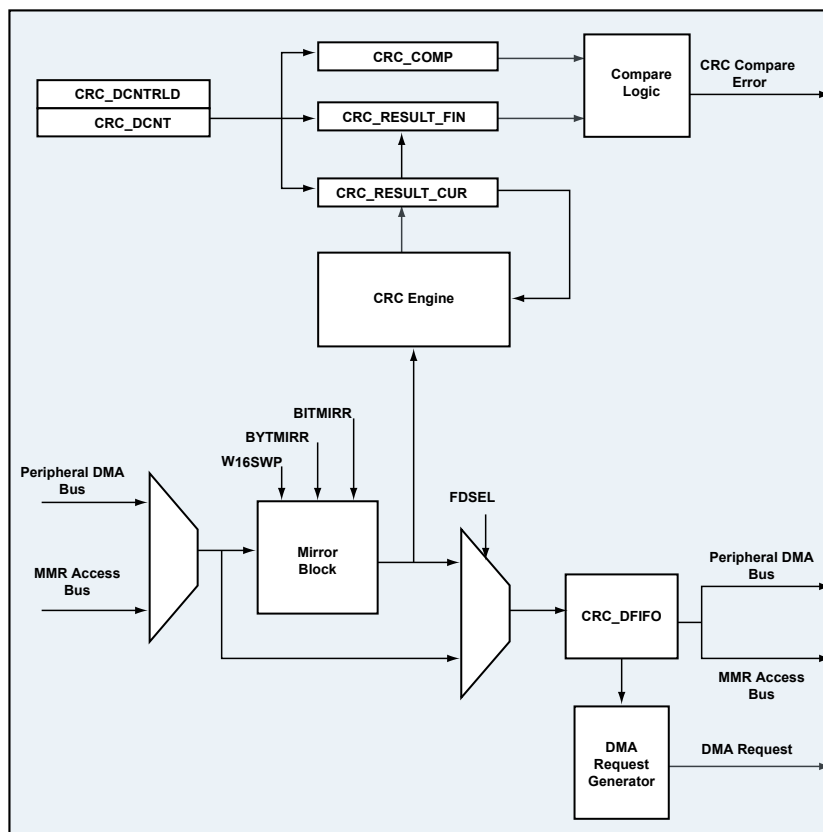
CRC_DCNTRLD

CRC_DCNT

CRC_COMP

CRC_RESULT_FIN

CRC_RESULT_CUR

Compare Logic

CRC Compare Error

CRC Engine

BITMIRR

BYTMIRR

W16SWP

Peripheral DMA Bus

MMR Access Bus

Mirror Block

FDSEL

CRC_DFIFO

Peripheral DMA Bus

MMR Access Bus

DMA Request Generator

DMA Request